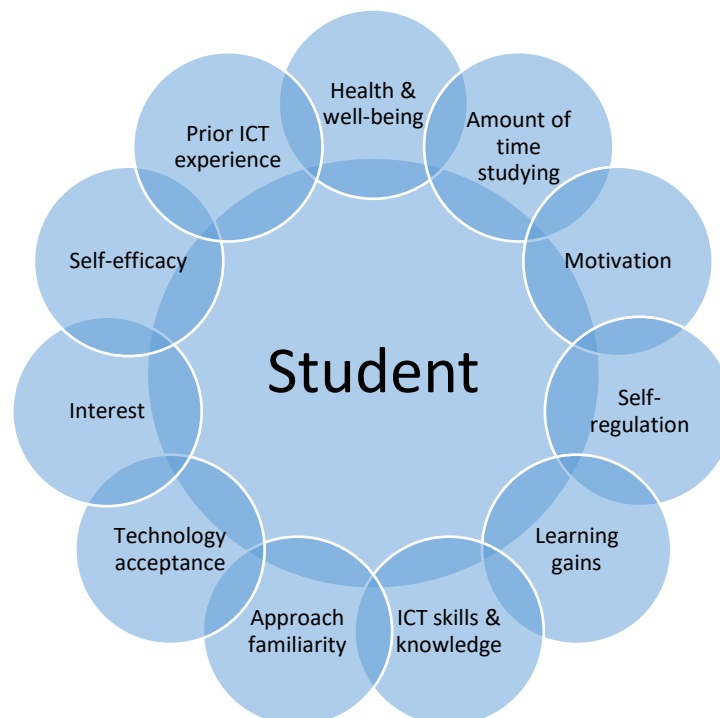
Student

Health & well-being

Amount of time studying

Motivation

Self-regulation

Learning gains

ICT skills & knowledge

Approach familiarity

Technology acceptance

Interest

Self-efficacy

Prior ICT experience